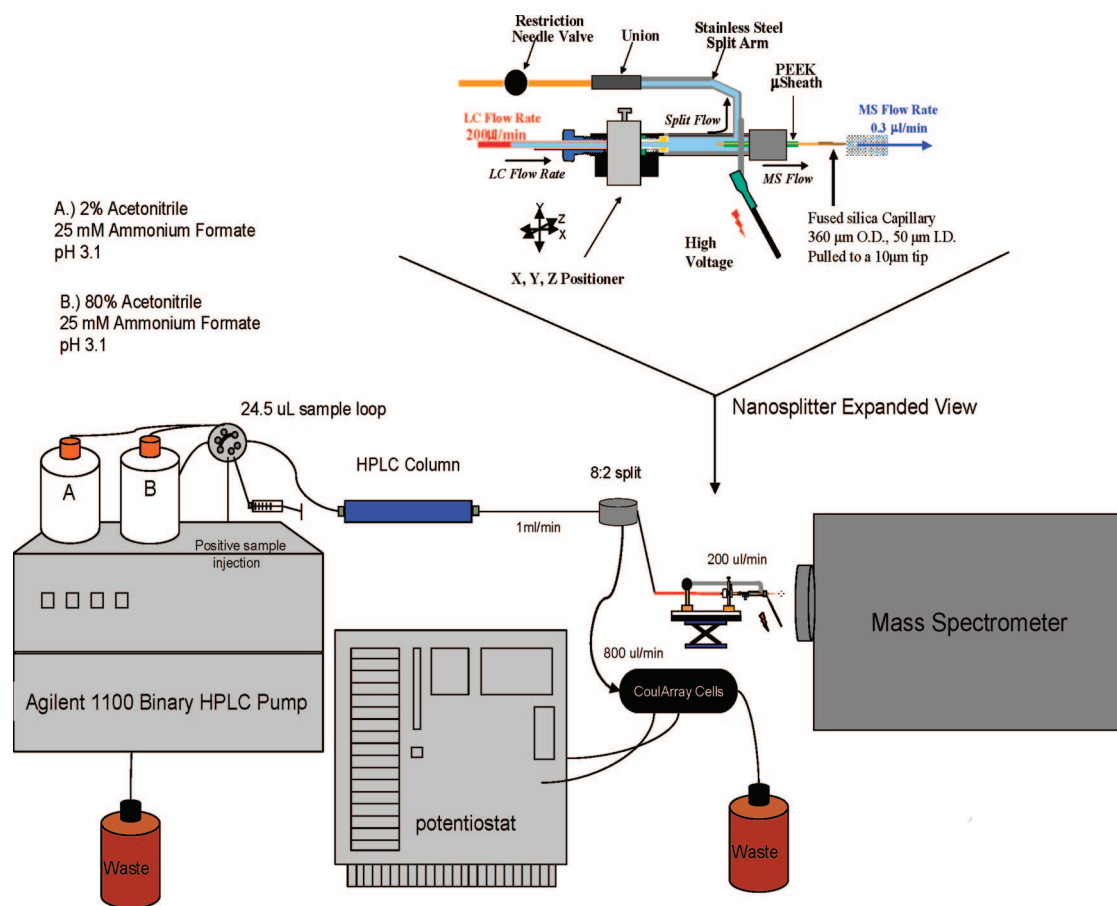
Restriction Needle Valve

Union

Stainless Steel Split Arm

PEEK μSheath

LC Flow Rate 200μl/min

Split Flow

MS Flow Rate 0.3 μl/min

LC Flow Rate

MS Flow

Y Z X

Fused silica Capillary 360 μm O.D., 50 μm I.D. Pulled to a 10μm tip

High Voltage

X, Y, Z Positioner

A.) 2% Acetonitrile
25 mM Ammonium Formate
pH 3.1

B.) 80% Acetonitrile
25 mM Ammonium Formate
pH 3.1

Nanosplitter Expanded View

24.5 uL sample loop

HPLC Column

8:2 split

A

B

1ml/min

Positive sample injection

200 ul/min

Mass Spectrometer

800 ul/min

CoulArray Cells

Agilent 1100 Binary HPLC Pump

potentiostat

Waste

Waste